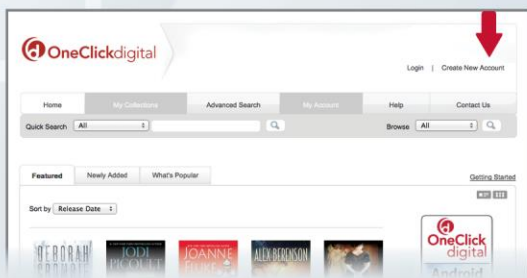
OneClickdigital

Login | Create New Account

Home | My Collections | Advanced Search | My Account | Help | Contact Us

Quick Search All

Browse All

Featured | Newly Added | What's Popular

Getting Started

Sort by Release Date

DEBORAH
JODI PICOULT
JOANNE
ALEX BERENSON

OneClick digital
Android